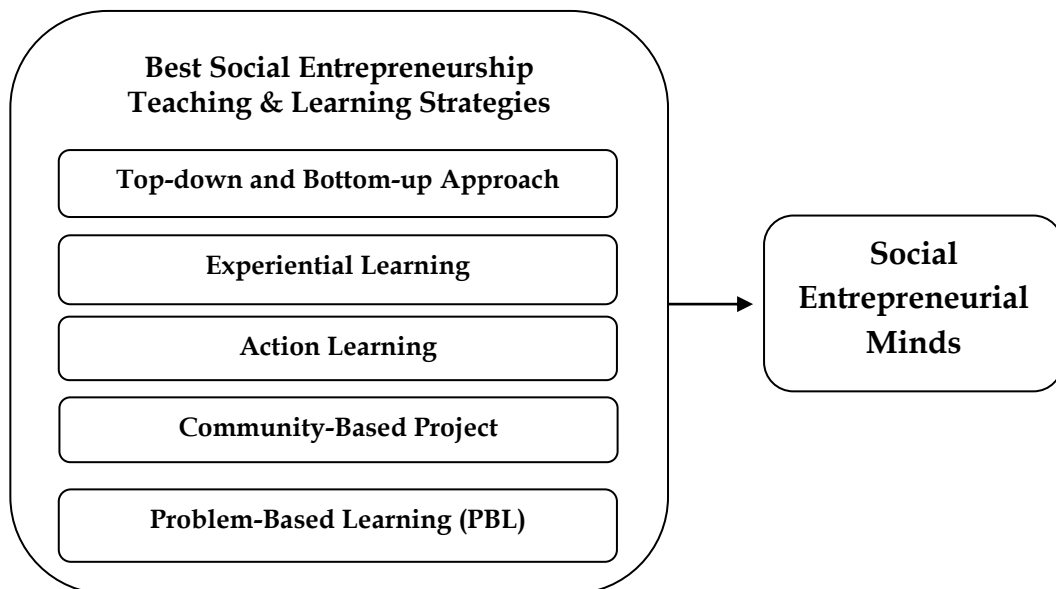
Best Social Entrepreneurship Teaching & Learning Strategies

Top-down and Bottom-up Approach

Experiential Learning

Action Learning

Community-Based Project

Problem-Based Learning (PBL)

Social Entrepreneurial Minds